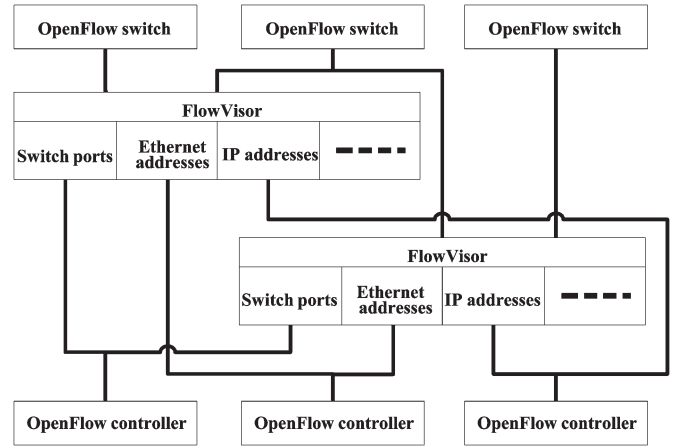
OpenFlow switch

OpenFlow switch

OpenFlow switch

FlowVisor

Switch ports

Ethernet addresses

IP addresses

FlowVisor

Switch ports

Ethernet addresses

IP addresses

OpenFlow controller

OpenFlow controller

OpenFlow controller